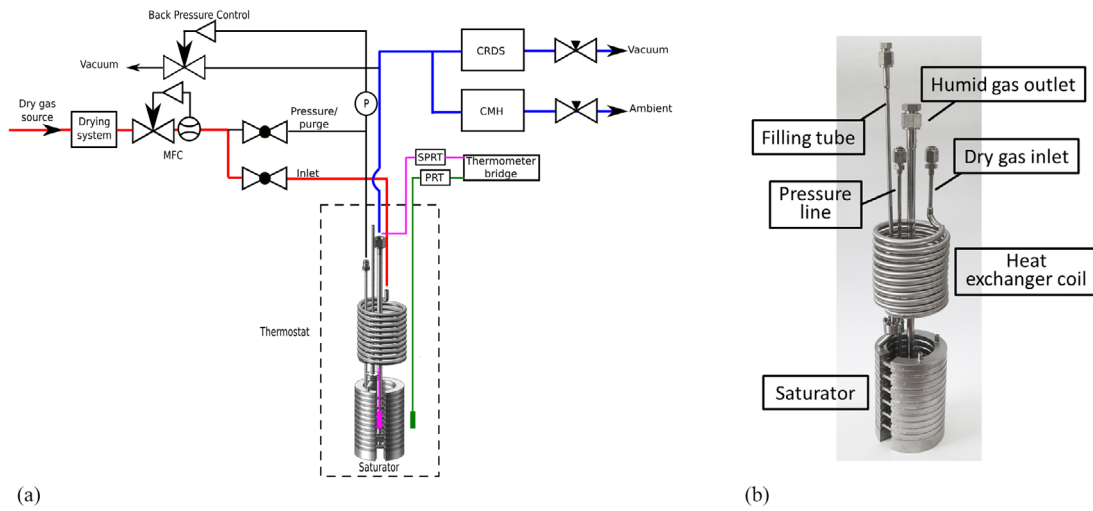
Back Pressure Control

Vacuum

Dry gas source

Drying system

MFC

P

Pressure/ purge

Inlet

CRDS

Vacuum

CMH

Ambient

SPRT

PRT

Thermometer bridge

Thermostat

Saturator

(a)

Humid gas outlet

Filling tube

Dry gas inlet

Pressure line

Heat exchanger coil

Saturator

(b)